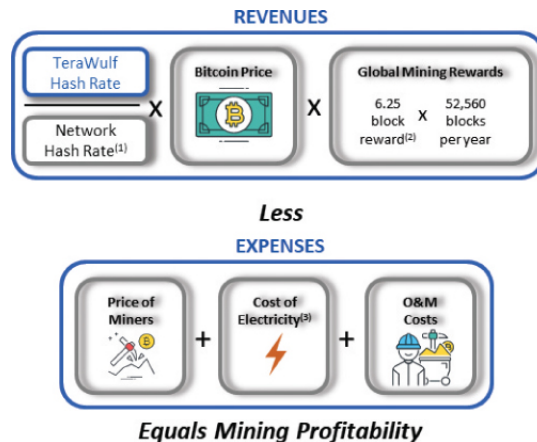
REVENUES

TeraWulf Hash Rate

Network Hash Rate$^{(1)}$

X

Bitcoin Price

X

Global Mining Rewards

6.25 block reward$^{(2)}$ x 52,560 blocks per year

Less

EXPENSES

Price of Miners

+

Cost of Electricity$^{(3)}$

+

O&M Costs

Equals Mining Profitability